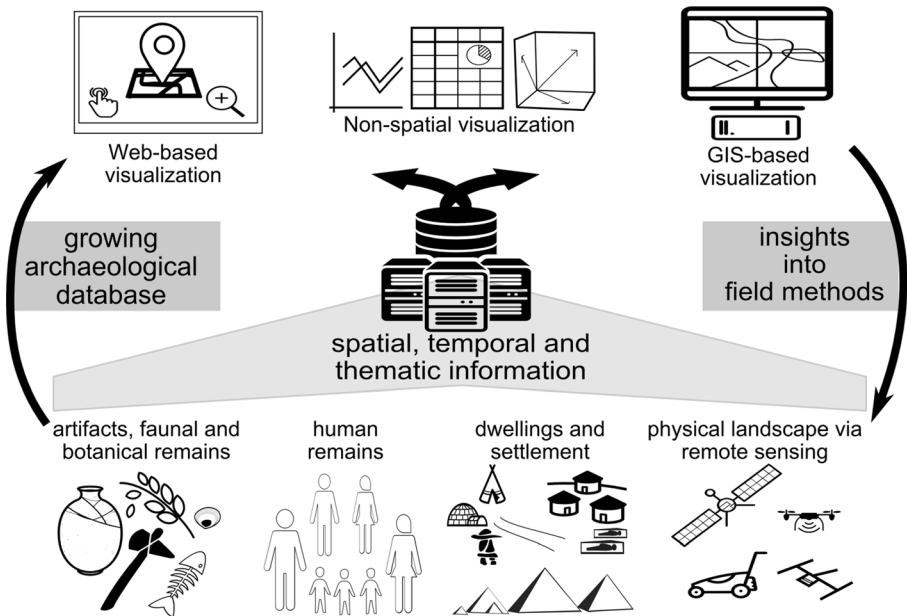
Web-based visualization

Non-spatial visualization

GIS-based visualization

growing archaeological database

insights into field methods

spatial, temporal and thematic information

artifacts, faunal and botanical remains

human remains

dwellings and settlement

physical landscape via remote sensing